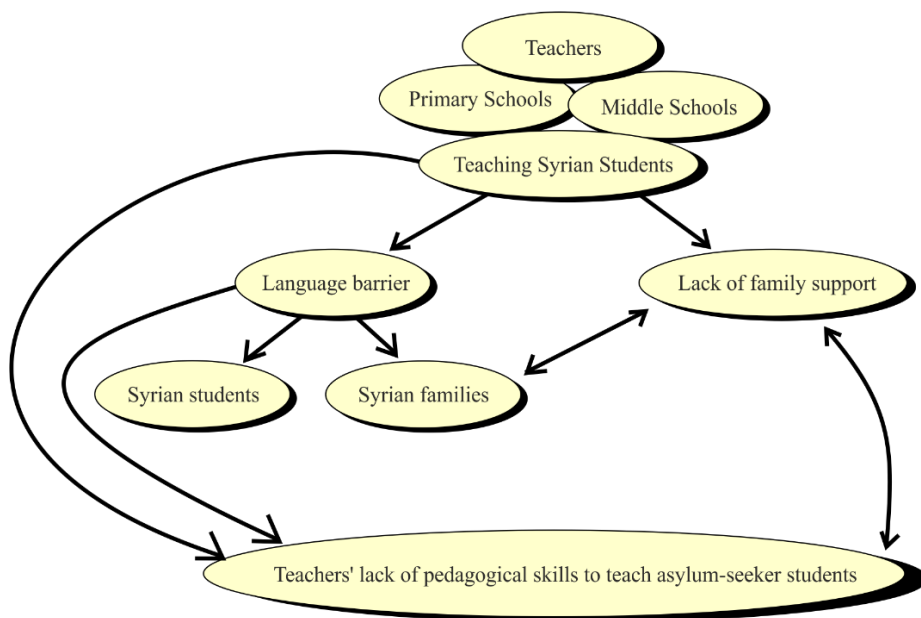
Teachers

Primary Schools

Middle Schools

Teaching Syrian Students

Language barrier

Lack of family support

Syrian students

Syrian families

Teachers' lack of pedagogical skills to teach asylum-seeker students